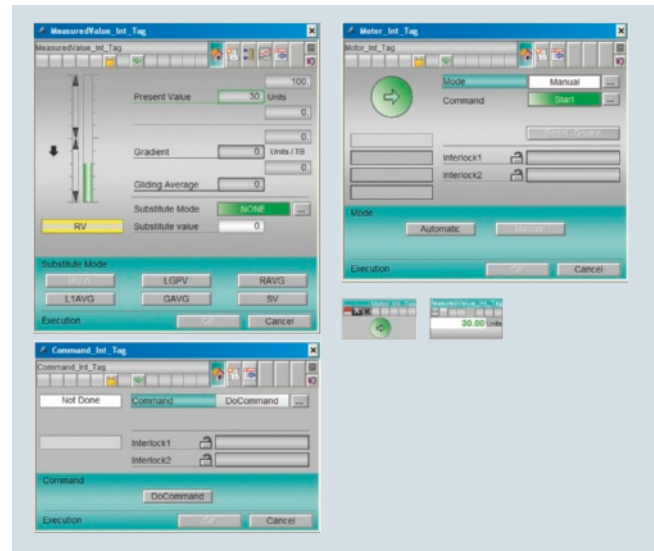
MeasuredValue_Int_Tag
MeasuredValue_Int_Tag
100
Present Value 30 Units
0
0
Gradient 0 Units / TB
0
Gliding Average 0
Substitute Mode NONE ...
RV
Substitute value 0
Substitute Mode
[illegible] LGPV RAVG
L1AVG GAVG SV
Execution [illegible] Cancel

Motor_Int_Tag
Motor_Int_Tag
Mode Manual ...
Command Start ...
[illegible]
Interlock1
Interlock2
Mode
Automatic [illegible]
Execution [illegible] Cancel

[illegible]
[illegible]
30.00 Units

Command_Int_Tag
Command_Int_Tag
Not Done
Command DoCommand ...
Interlock1
Interlock2
Command
DoCommand
Execution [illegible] Cancel